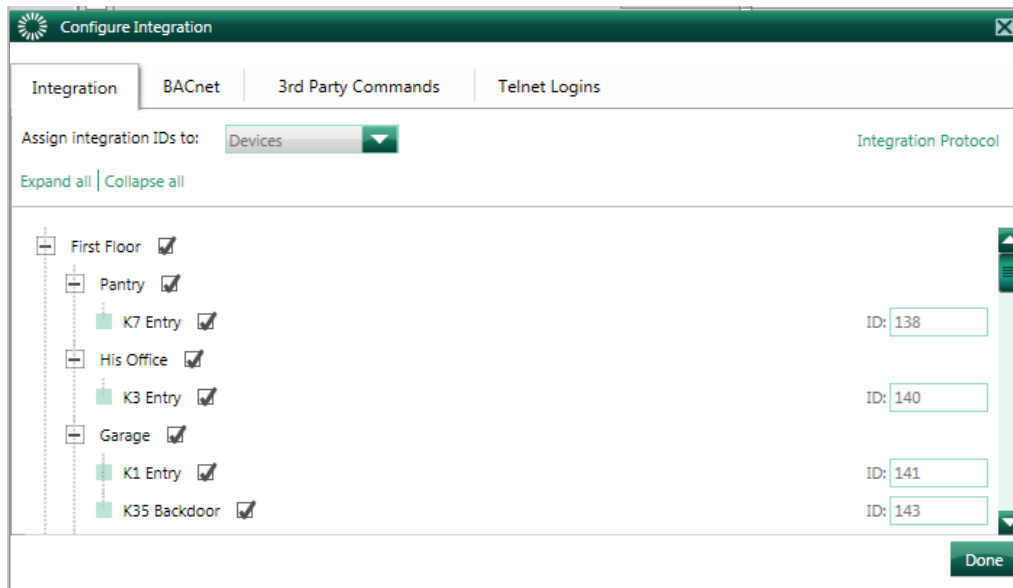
Configure Integration

Integration | BACnet | 3rd Party Commands | Telnet Logins

Assign integration IDs to: Devices

Integration Protocol

Expand all | Collapse all

First Floor
Pantry
K7 Entry ID: 138
His Office
K3 Entry ID: 140
Garage
K1 Entry ID: 141
K35 Backdoor ID: 143

Done